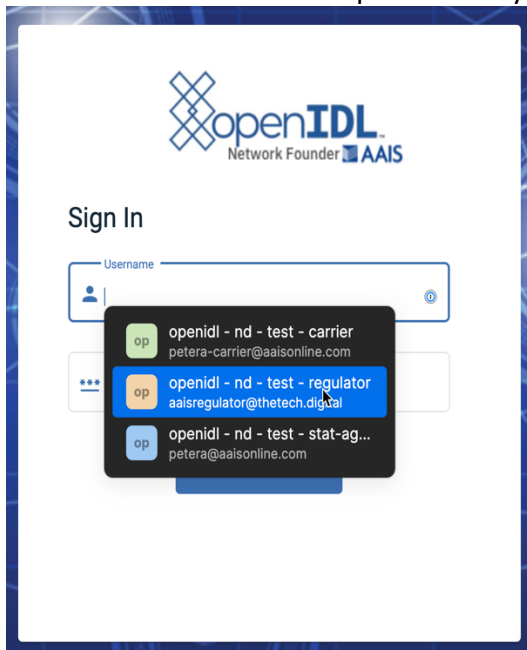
openIDL

Network Founder AAIS

Sign In

Username

op openidl - nd - test - carrier
petera-carrier@aaisonline.com

op openidl - nd - test - regulator
aaisregulator@thetech.digital

op openidl - nd - test - stat-ag...
petera@aaisonline.com